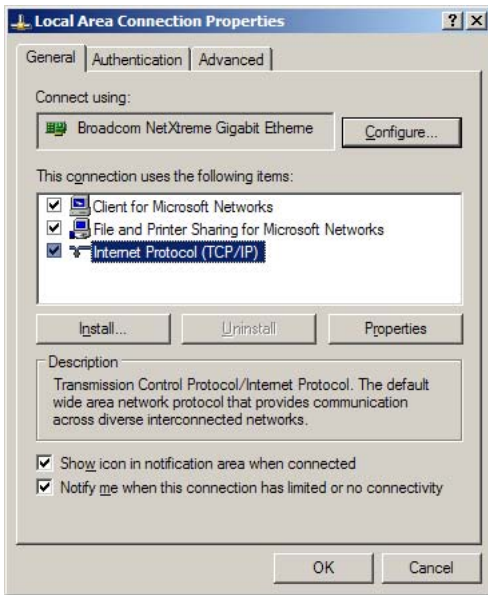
Local Area Connection Properties

?
X

General | Authentication | Advanced

Connect using:

Broadcom NetXtreme Gigabit Etheme

Configure...

This connection uses the following items:

Client for Microsoft Networks
File and Printer Sharing for Microsoft Networks
Internet Protocol (TCP/IP)

Install...
Uninstall
Properties

Description

Transmission Control Protocol/Internet Protocol. The default wide area network protocol that provides communication across diverse interconnected networks.

Show icon in notification area when connected
Notify me when this connection has limited or no connectivity

OK
Cancel